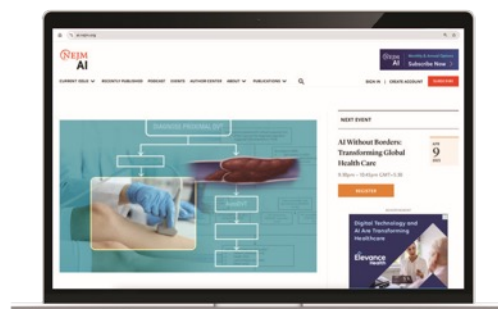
NEJM AI

Subscribe Now

CURRENT ISSUE RECENTLY PUBLISHED PODCAST EVENTS AUTHOR CENTER ABOUT PUBLICATIONS

SIGN IN CREATE ACCOUNT SUBSCRIBE

NEXT EVENT

AI Without Borders: Transforming Global Health Care

9

REGISTER

Digital Technology and AI Are Transforming Healthcare

Elevance Health